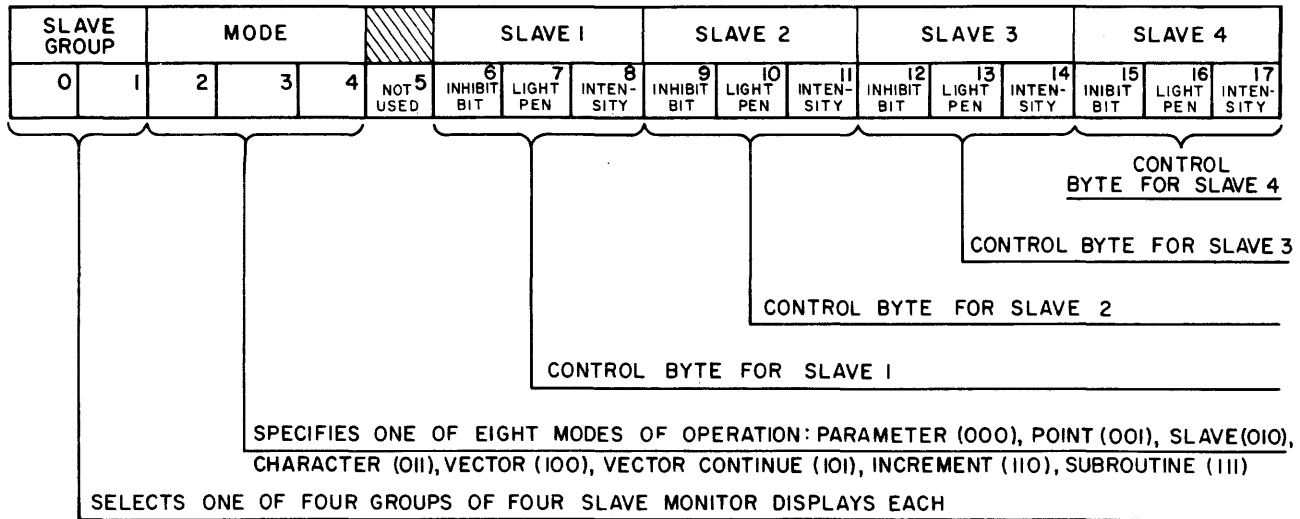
| SLAVE GROUP | | MODE | | | | SLAVE 1 | | | SLAVE 2 | | | SLAVE 3 | | | SLAVE 4 | | |
|---|---|---|---|---|---|---|---|---|---|---|---|---|---|---|---|---|---|
| 0 | 1 | 2 | 3 | 4 | NOT 5 USED | 6 INHIBIT BIT | 7 LIGHT PEN | 8 INTEN-SITY | 9 INHIBIT BIT | 10 LIGHT PEN | 11 INTEN-SITY | 12 INHIBIT BIT | 13 LIGHT PEN | 14 INTEN-SITY | 15 INIBIT BIT | 16 LIGHT PEN | 17 INTEN-SITY |

CONTROL BYTE FOR SLAVE 4

CONTROL BYTE FOR SLAVE 3

CONTROL BYTE FOR SLAVE 2

CONTROL BYTE FOR SLAVE 1

SPECIFIES ONE OF EIGHT MODES OF OPERATION: PARAMETER (000), POINT (001), SLAVE (010), CHARACTER (011), VECTOR (100), VECTOR CONTINUE (101), INCREMENT (110), SUBROUTINE (111)

SELECTS ONE OF FOUR GROUPS OF FOUR SLAVE MONITOR DISPLAYS EACH